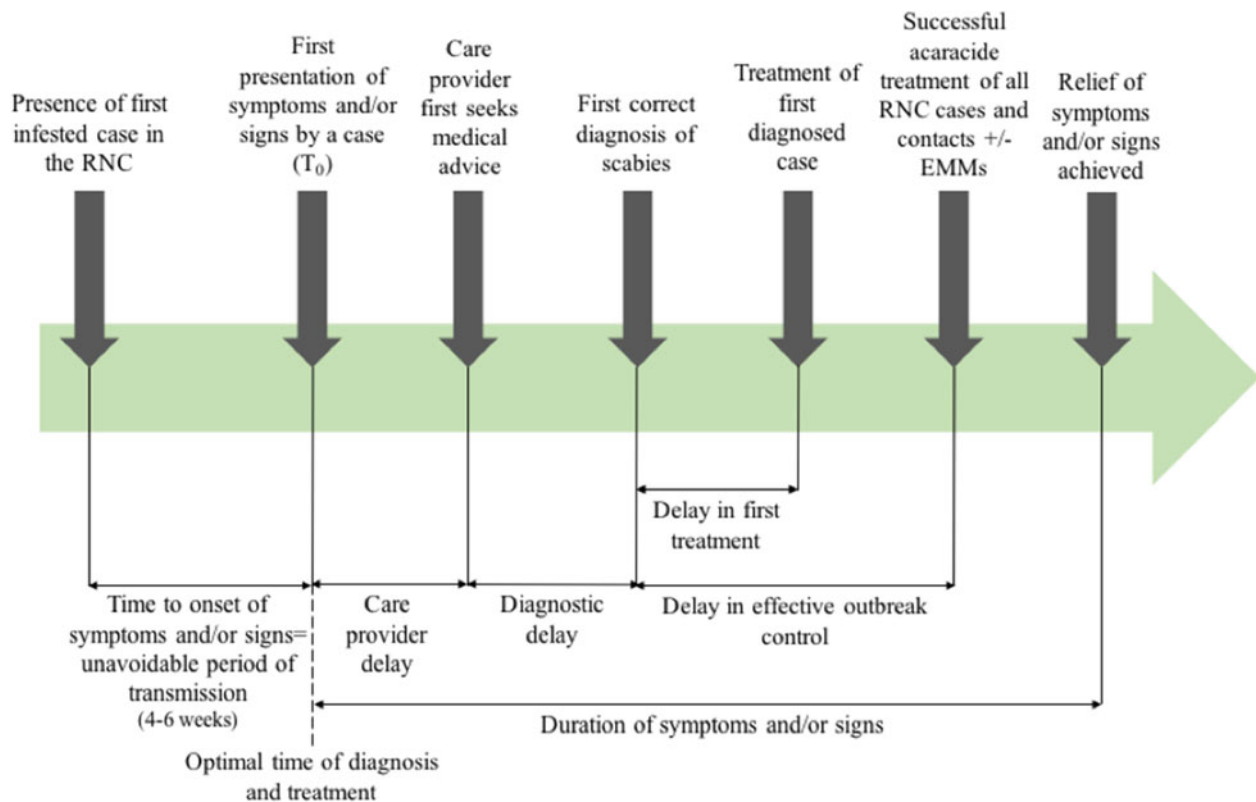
Presence of first infested case in the RNC

First presentation of symptoms and/or signs by a case ($T_0$)

Care provider first seeks medical advice

First correct diagnosis of scabies

Treatment of first diagnosed case

Successful acaracide treatment of all RNC cases and contacts +/- EMMs

Relief of symptoms and/or signs achieved

Delay in first treatment

Time to onset of symptoms and/or signs= unavoidable period of transmission (4-6 weeks)

Care provider delay

Diagnostic delay

Delay in effective outbreak control

Duration of symptoms and/or signs

Optimal time of diagnosis and treatment